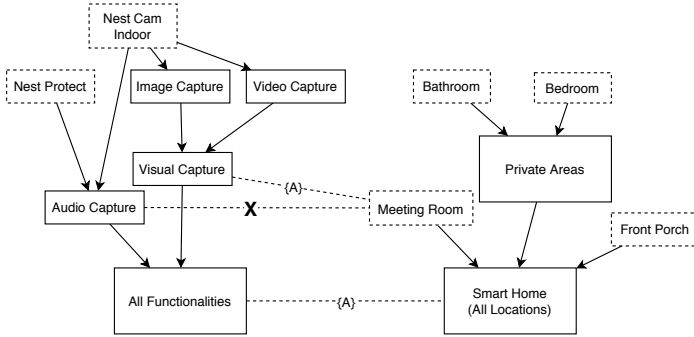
Nest Cam Indoor

Nest Protect

Image Capture

Video Capture

Bathroom

Bedroom

Visual Capture

{A}

Private Areas

Audio Capture

X

Meeting Room

Front Porch

All Functionalities

{A}

Smart Home (All Locations)